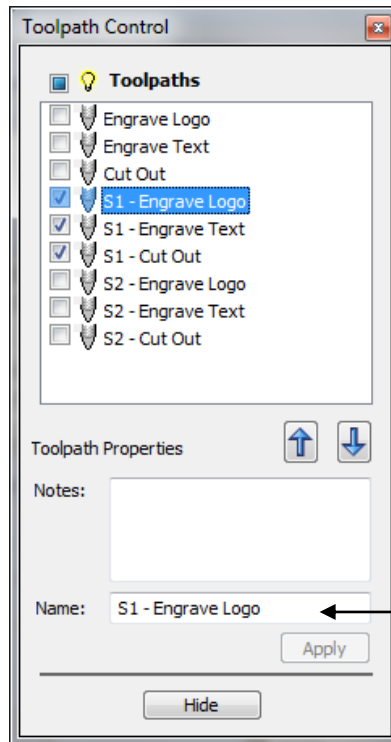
Toolpath Control

Toolpaths

Engrave Logo
Engrave Text
Cut Out
S1 - Engrave Logo
S1 - Engrave Text
S1 - Cut Out
S2 - Engrave Logo
S2 - Engrave Text
S2 - Cut Out

Toolpath Properties

Notes:

Name: S1 - Engrave Logo

Apply

Hide